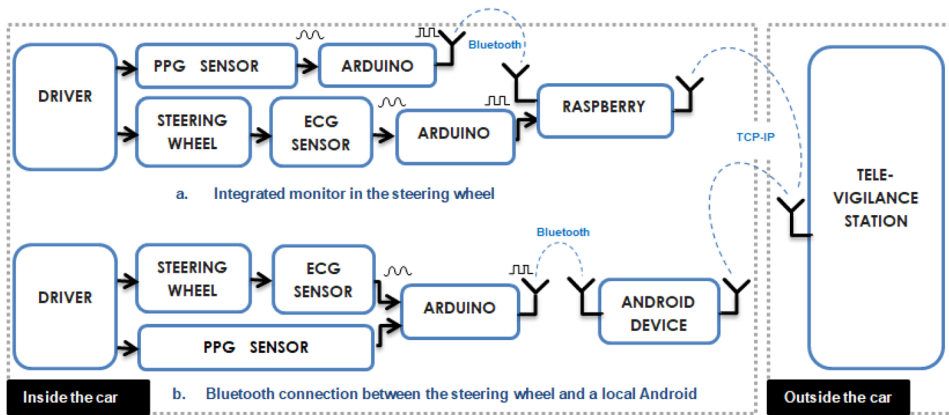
DRIVER
PPG SENSOR
ARDUINO
Bluetooth
STEERING WHEEL
ECG SENSOR
ARDUINO
RASPBERRY
TCP-IP
a. Integrated monitor in the steering wheel
TELE-VIGILANCE STATION
Bluetooth
DRIVER
STEERING WHEEL
ECG SENSOR
ARDUINO
ANDROID DEVICE
PPG SENSOR
Inside the car
b. Bluetooth connection between the steering wheel and a local Android
Outside the car